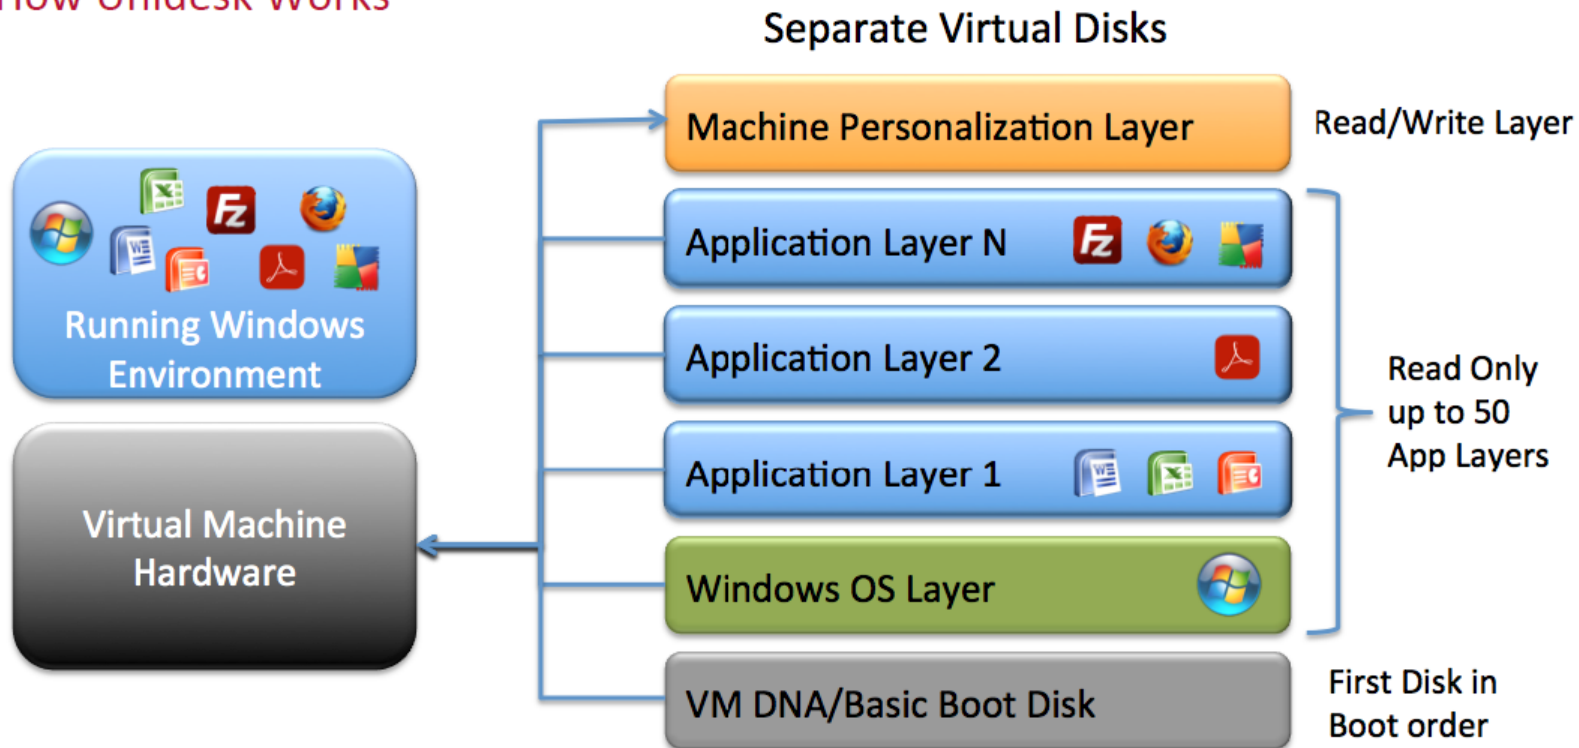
How Unidesk Works

Separate Virtual Disks

Running Windows Environment

Virtual Machine Hardware

Machine Personalization Layer

Read/Write Layer

Application Layer N

Application Layer 2

Application Layer 1

Windows OS Layer

Read Only up to 50 App Layers

VM DNA/Basic Boot Disk

First Disk in Boot order